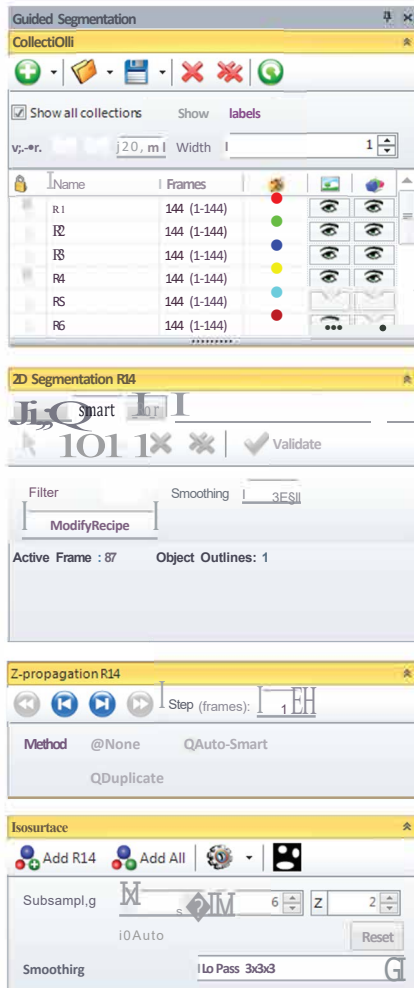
Guided Segmentation

CollectiOlli

Show all collections Show labels

v;,-•r. j20, ml Width 1

| Name | Frames |
|---|---|
| R1 | 144 (1-144) |
| R2 | 144 (1-144) |
| R3 | 144 (1-144) |
| R4 | 144 (1-144) |
| R5 | 144 (1-144) |
| R6 | 144 (1-144) |

2D Segmentation R14

smart

Validate

Filter Smoothing 3ESII

ModifyRecipe

Active Frame : 87 Object Outlines: 1

Z-propagation R14

Step (frames): 1

Method @None QAuto-Smart

QDuplicate

Isosurtace

Add R14 Add All

Subsampl,g 6 Z 2

i0Auto Reset

Smoothirg Lo Pass 3x3x3